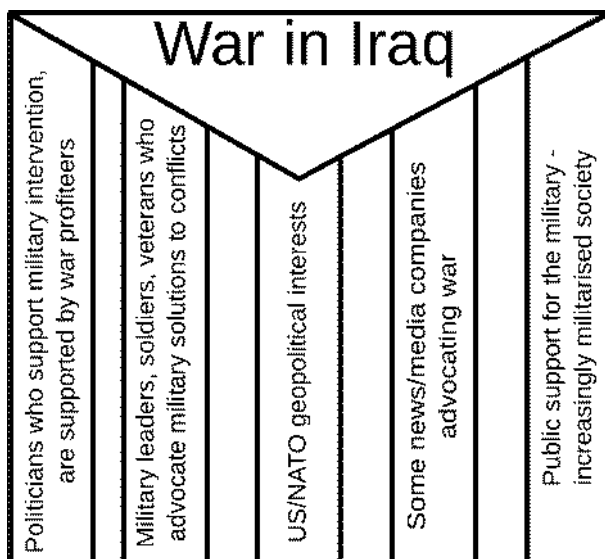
War in Iraq

Politicians who support military intervention, are supported by war profiteers

Military leaders, soldiers, veterans who advocate military solutions to conflicts

US/NATO geopolitical interests

Some news/media companies advocating war

Public support for the military - increasingly militarised society